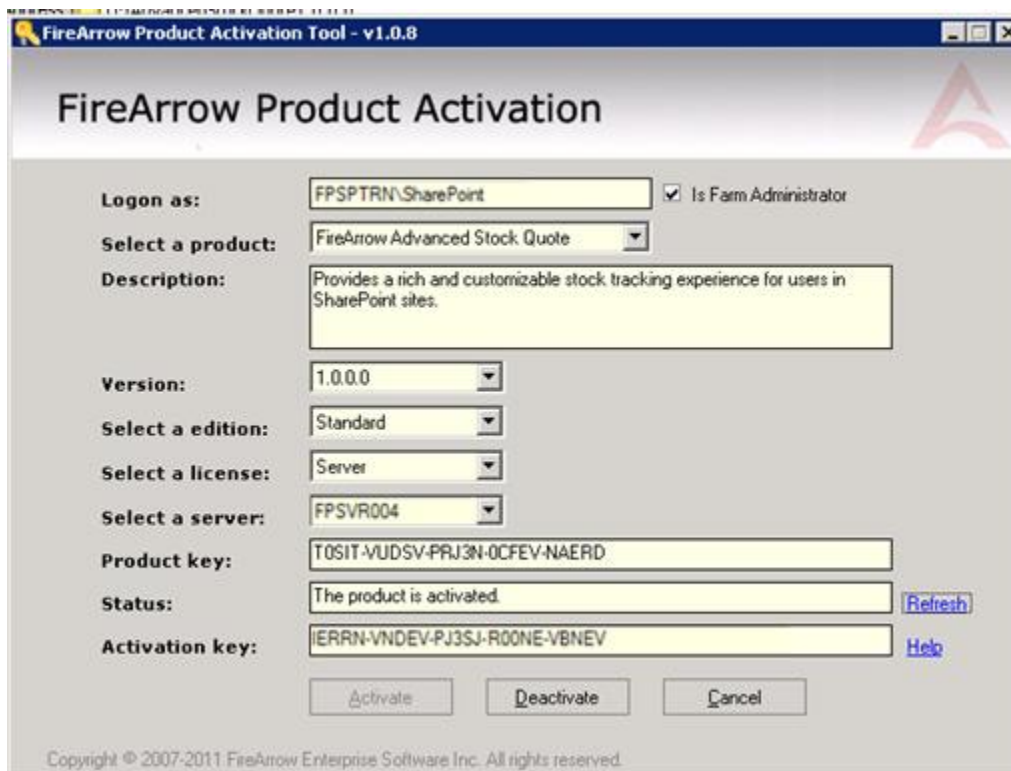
FireArrow Product Activation Tool - v1.0.8

FireArrow Product Activation

Logon as: FPSPTRN\SharePoint
Is Farm Administrator

Select a product: FireArrow Advanced Stock Quote

Description: Provides a rich and customizable stock tracking experience for users in SharePoint sites.

Version: 1.0.0.0

Select a edition: Standard

Select a license: Server

Select a server: FPSVR004

Product key: T0SIT-VUDSV-PRJ3N-0CFEV-NAERD

Status: The product is activated.
Refresh

Activation key: IERRN-VNDEV-PJ3SJ-R00NE-VBNEV
Help

Activate
Deactivate
Cancel

Copyright © 2007-2011 FireArrow Enterprise Software Inc. All rights reserved.